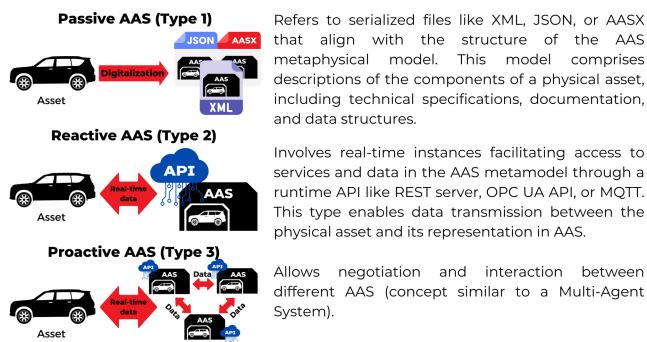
Passive AAS (Type 1)

JSON AASX

Digitalization

AAS

XML

Asset

Refers to serialized files like XML, JSON, or AASX that align with the structure of the AAS metaphysical model. This model comprises descriptions of the components of a physical asset, including technical specifications, documentation, and data structures.

Reactive AAS (Type 2)

API

Real-time data

AAS

Asset

Involves real-time instances facilitating access to services and data in the AAS metamodel through a runtime API like REST server, OPC UA API, or MQTT. This type enables data transmission between the physical asset and its representation in AAS.

Proactive AAS (Type 3)

API AAS Data API AAS

Real-time data

Data Data

AAS API

Asset

Allows negotiation and interaction between different AAS (concept similar to a Multi-Agent System).